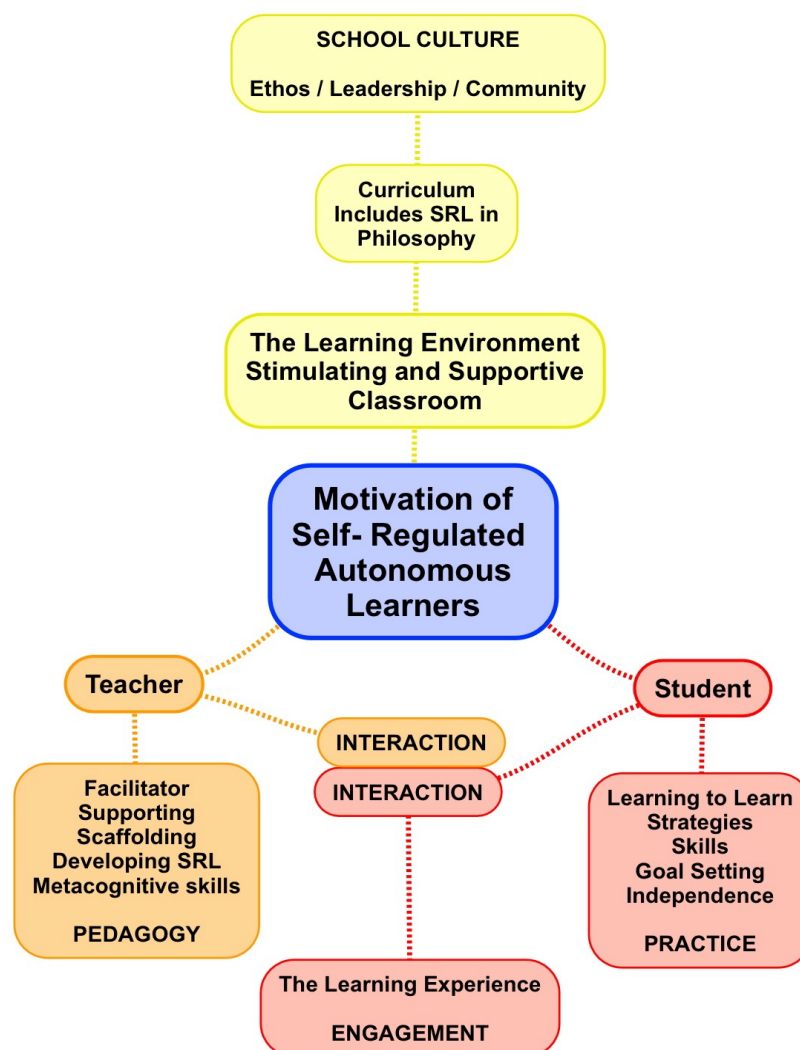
SCHOOL CULTURE

Ethos / Leadership / Community

Curriculum Includes SRL in Philosophy

The Learning Environment Stimulating and Supportive Classroom

Motivation of Self- Regulated Autonomous Learners

Teacher

Facilitator
Supporting
Scaffolding
Developing SRL
Metacognitive skills

PEDAGOGY

INTERACTION

INTERACTION

The Learning Experience

ENGAGEMENT

Student

Learning to Learn
Strategies
Skills
Goal Setting
Independence

PRACTICE